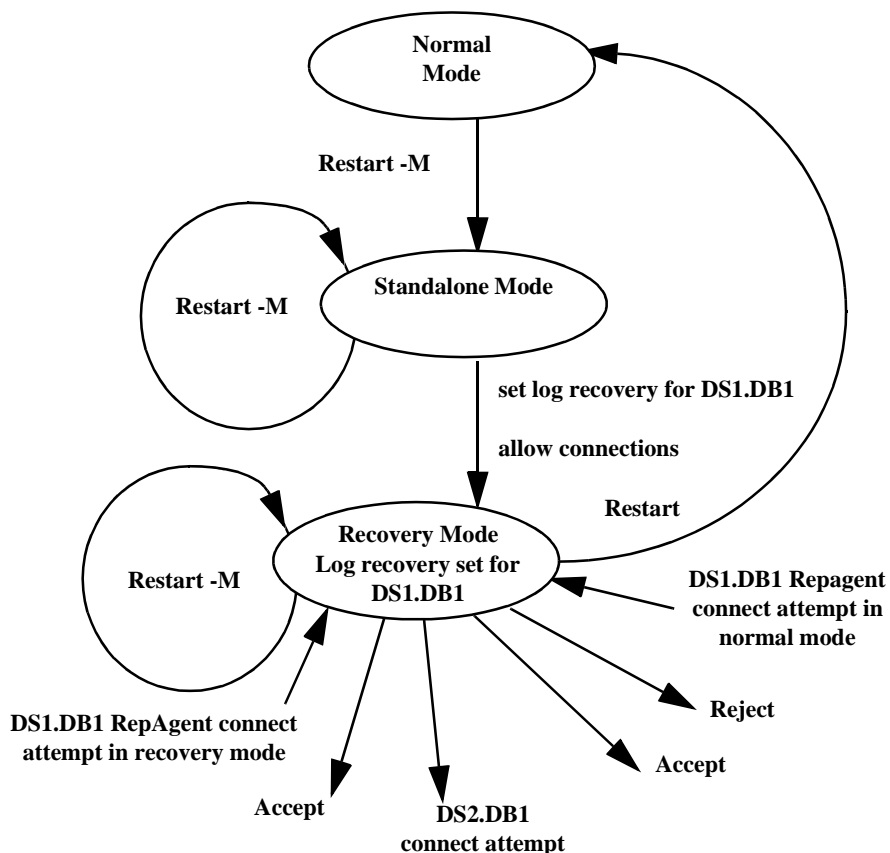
Normal Mode

Restart -M

Restart -M

Standalone Mode

set log recovery for DS1.DB1

allow connections

Restart

Restart -M

Recovery Mode
Log recovery set for DS1.DB1

DS1.DB1 Repagent connect attempt in normal mode

DS1.DB1 RepAgent connect attempt in recovery mode

Reject

Accept

Accept

DS2.DB1 connect attempt